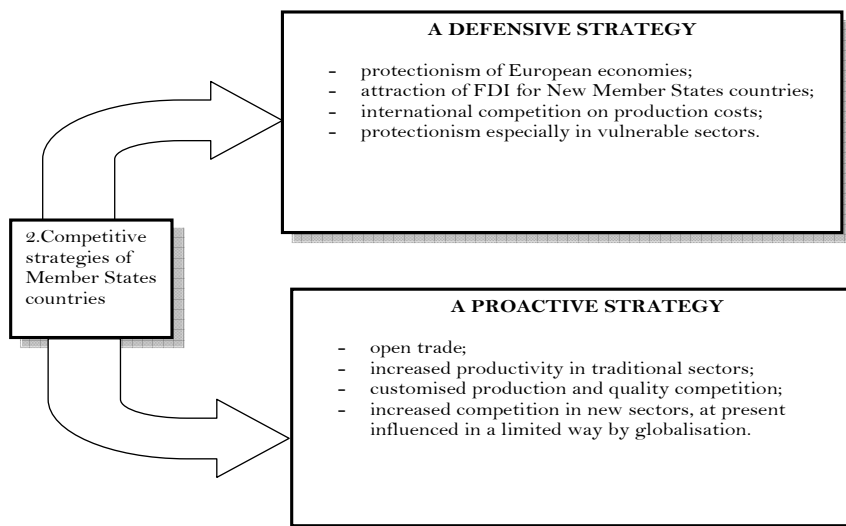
A DEFENSIVE STRATEGY

- protectionism of European economies;
- attraction of FDI for New Member States countries;
- international competition on production costs;
- protectionism especially in vulnerable sectors.

2.Competitive strategies of Member States countries

A PROACTIVE STRATEGY

- open trade;
- increased productivity in traditional sectors;
- customised production and quality competition;
- increased competition in new sectors, at present influenced in a limited way by globalisation.